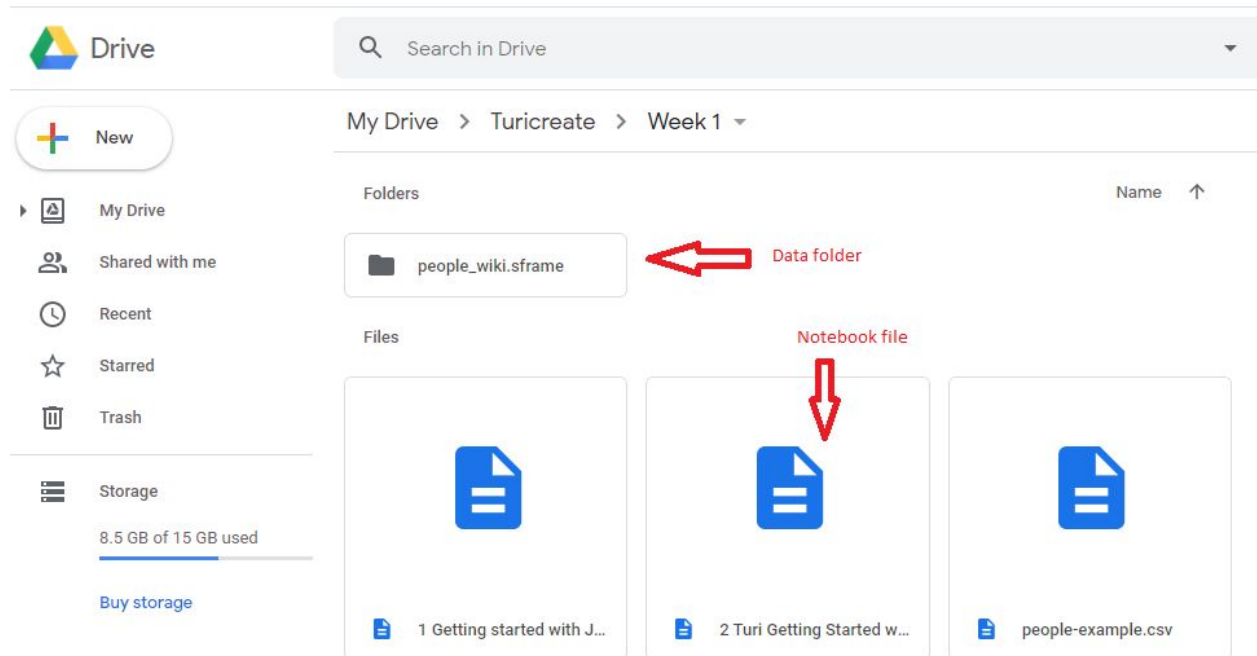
Drive

Search in Drive

New

My Drive

Shared with me

Recent

Starred

Trash

Storage

8.5 GB of 15 GB used

Buy storage

My Drive > Turicreate > Week 1

Folders

Name

people_wiki.sframe

Data folder

Files

Notebook file

1 Getting started with J...

2 Turi Getting Started w...

people-example.csv